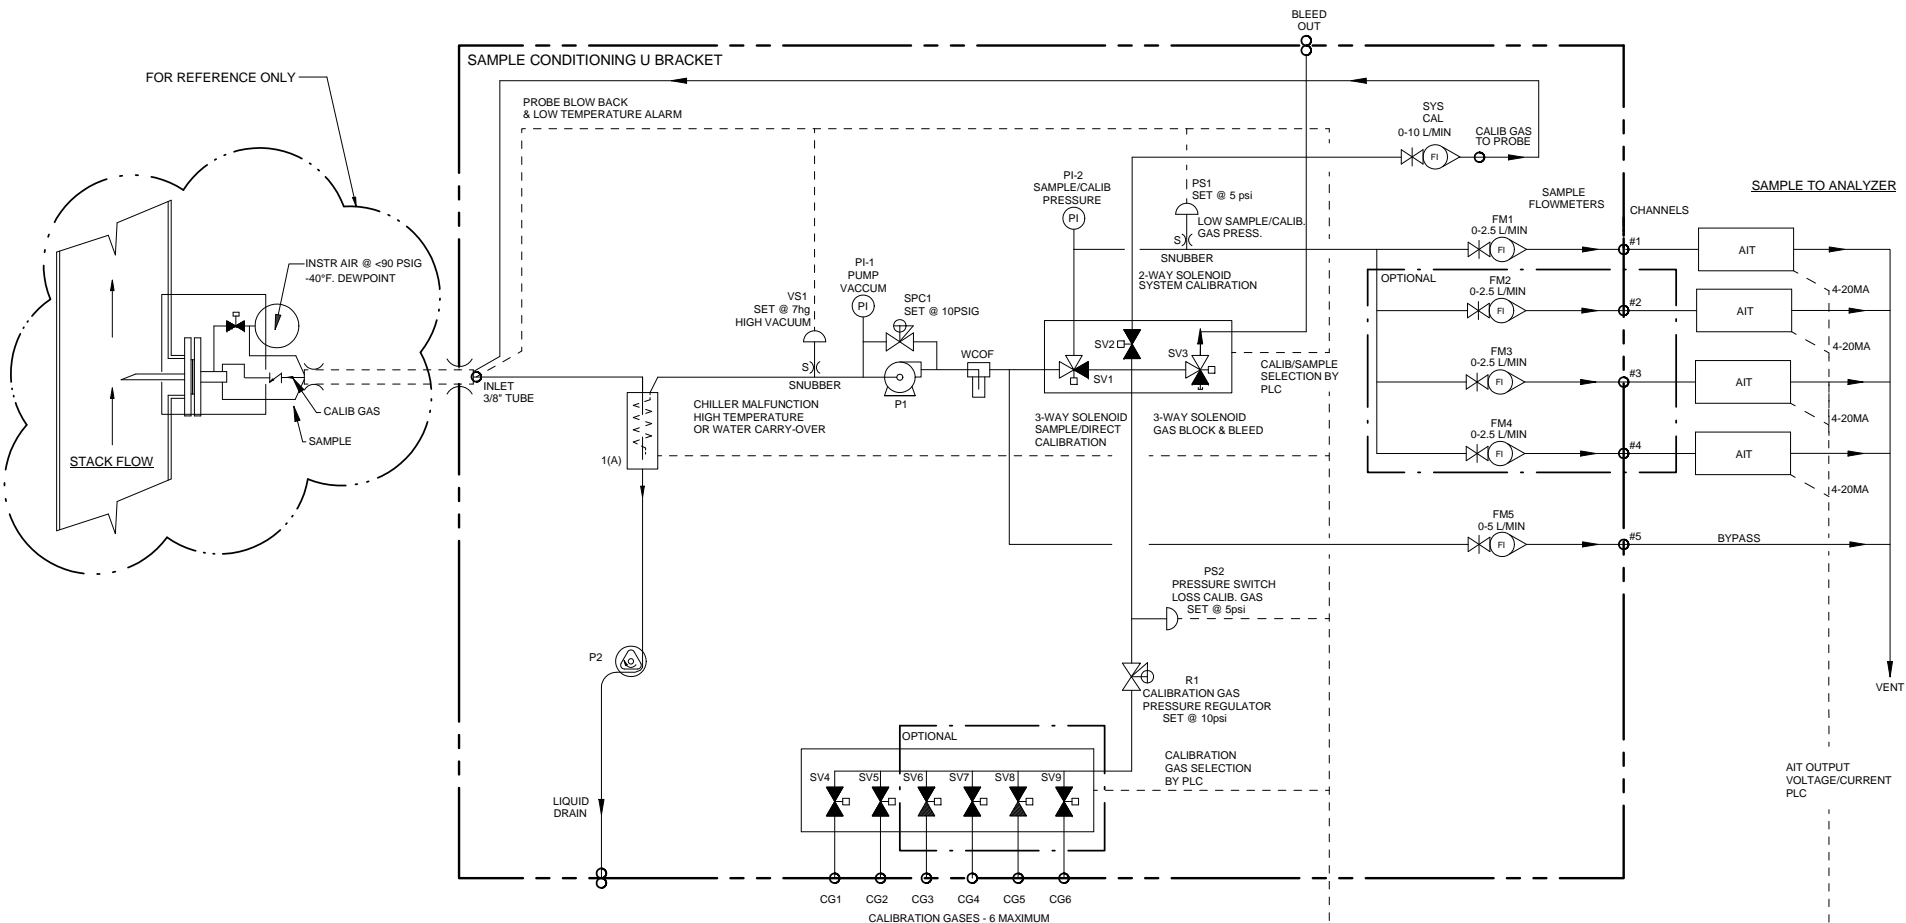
BLEED OUT

SAMPLE CONDITIONING U BRACKET

FOR REFERENCE ONLY

PROBE BLOW BACK & LOW TEMPERATURE ALARM

SYS CAL 0-10 L/MIN

FI

CALIB GAS TO PROBE

PI-2 SAMPLE/CALIB PRESSURE

PI

PS1 SET @ 5 psi

LOW SAMPLE/CALIB. GAS PRESS.

S

SNUBBER

SAMPLE FLOWMETERS

CHANNELS

SAMPLE TO ANALYZER

INSTR AIR @ <90 PSIG -40°F. DEWPOINT

FM1 0-2.5 L/MIN

FI

#1

AIT

2-WAY SOLENOID SYSTEM CALIBRATION

OPTIONAL

FM2 0-2.5 L/MIN

FI

#2

AIT

4-20MA

VS1 SET @ 7hg HIGH VACUUM

PI-1 PUMP VACCUM

PI

SPC1 SET @ 10PSIG

S

SNUBBER

P1

WCOF

SV2

SV3

SV1

CALIB/SAMPLE SELECTION BY PLC

4-20MA

FM3 0-2.5 L/MIN

FI

#3

AIT

INLET 3/8" TUBE

CALIB GAS

SAMPLE

CHILLER MALFUNCTION HIGH TEMPERATURE OR WATER CARRY-OVER

3-WAY SOLENOID SAMPLE/DIRECT CALIBRATION

3-WAY SOLENOID GAS BLOCK & BLEED

4-20MA

FM4 0-2.5 L/MIN

FI

#4

AIT

STACK FLOW

1(A)

4-20MA

FM5 0-5 L/MIN

FI

#5

BYPASS

PS2 PRESSURE SWITCH LOSS CALIB. GAS SET @ 5psi

P2

R1 CALIBRATION GAS PRESSURE REGULATOR SET @ 10psi

VENT

OPTIONAL

CALIBRATION GAS SELECTION BY PLC

AIT OUTPUT VOLTAGE/CURRENT PLC

SV4 SV5 SV6 SV7 SV8 SV9

LIQUID DRAIN

CG1 CG2 CG3 CG4 CG5 CG6

CALIBRATION GASES - 6 MAXIMUM